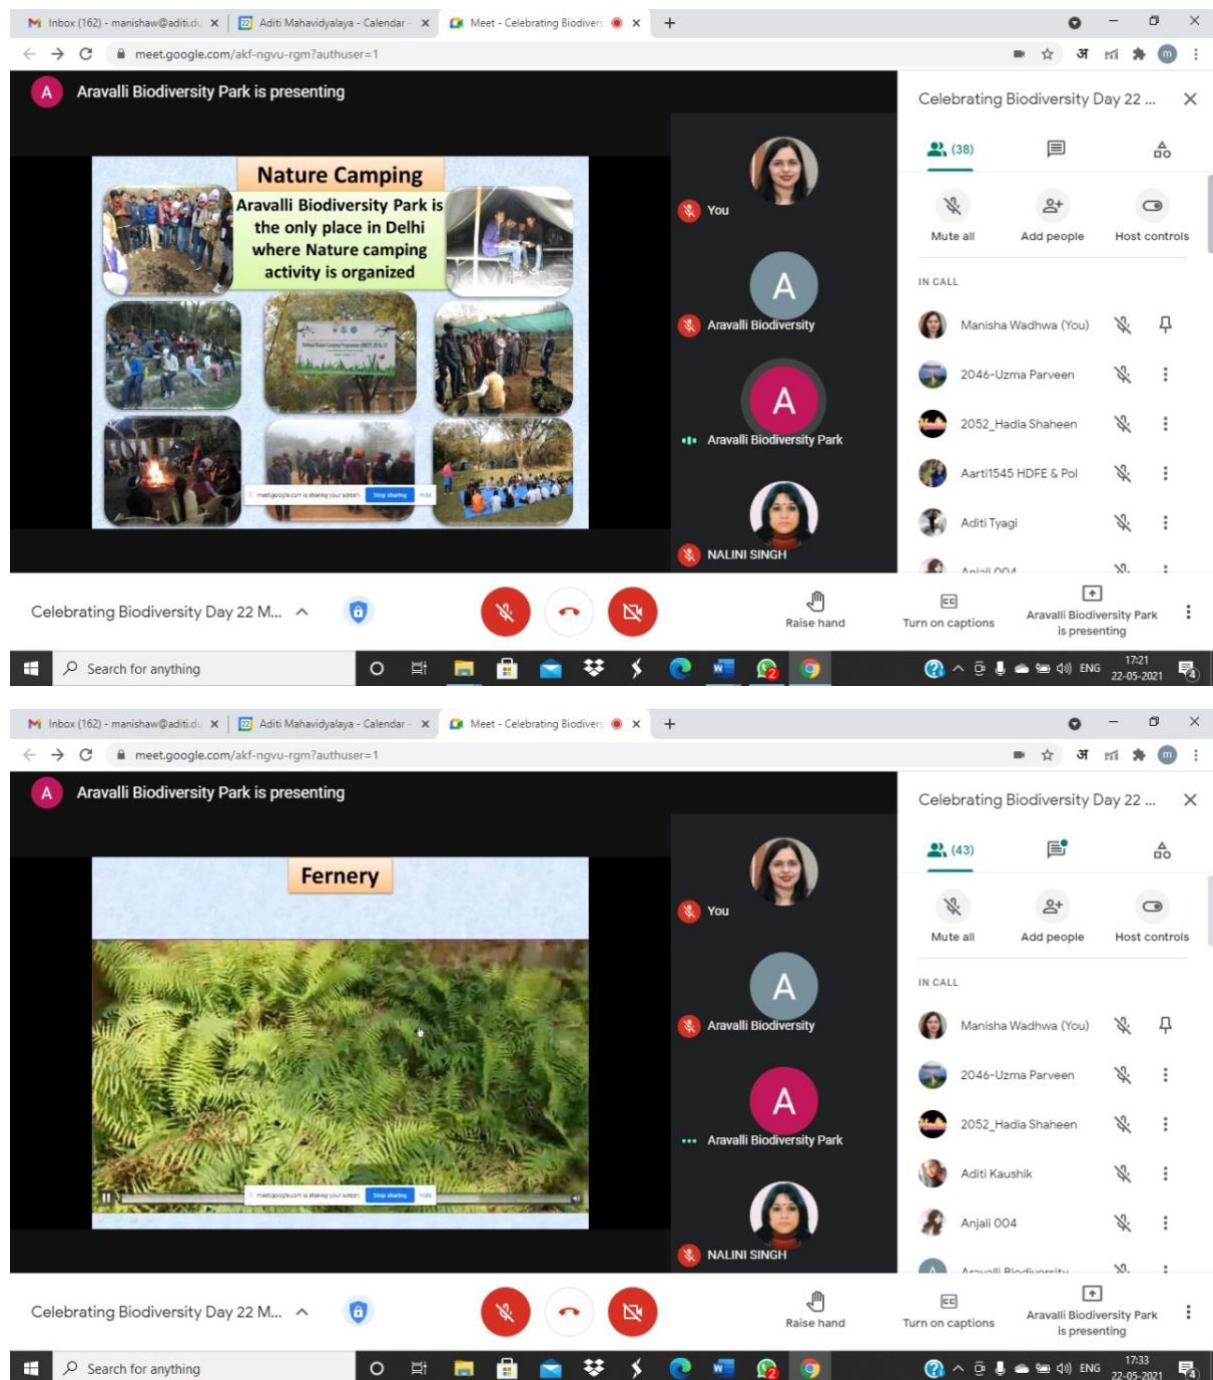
Inbox (162) - manishaw@aditi.du × Aditi Mahavidyalaya - Calendar × Meet - Celebrating Biodivers ×

meet.google.com/akf-ngvu-rgm?authuser=1

A Aravalli Biodiversity Park is presenting

Nature Camping

Aravalli Biodiversity Park is the only place in Delhi where Nature camping activity is organized

meet.google.com is sharing your screen. Stop sharing Hide

You

Aravalli Biodiversity

Aravalli Biodiversity Park

NALINI SINGH

Celebrating Biodiversity Day 22 ... ×

(38)

Mute all Add people Host controls

IN CALL

Manisha Wadhwa (You)

2046-Uzma Parveen

2052_Hadia Shaheen

Aarti1545 HDFE & Pol

Aditi Tyagi

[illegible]

Celebrating Biodiversity Day 22 M...

Raise hand Turn on captions Aravalli Biodiversity Park is presenting

Search for anything

ENG 17:21 22-05-2021

Inbox (162) - manishaw@aditi.du × Aditi Mahavidyalaya - Calendar × Meet - Celebrating Biodivers ×

meet.google.com/akf-ngvu-rgm?authuser=1

A Aravalli Biodiversity Park is presenting

Fernery

meet.google.com is sharing your screen. Stop sharing Hide

You

Aravalli Biodiversity

Aravalli Biodiversity Park

NALINI SINGH

Celebrating Biodiversity Day 22 ... ×

(43)

Mute all Add people Host controls

IN CALL

Manisha Wadhwa (You)

2046-Uzma Parveen

2052_Hadia Shaheen

Aditi Kaushik

Anjali 004

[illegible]

Celebrating Biodiversity Day 22 M...

Raise hand Turn on captions Aravalli Biodiversity Park is presenting

Search for anything

ENG 17:33 22-05-2021